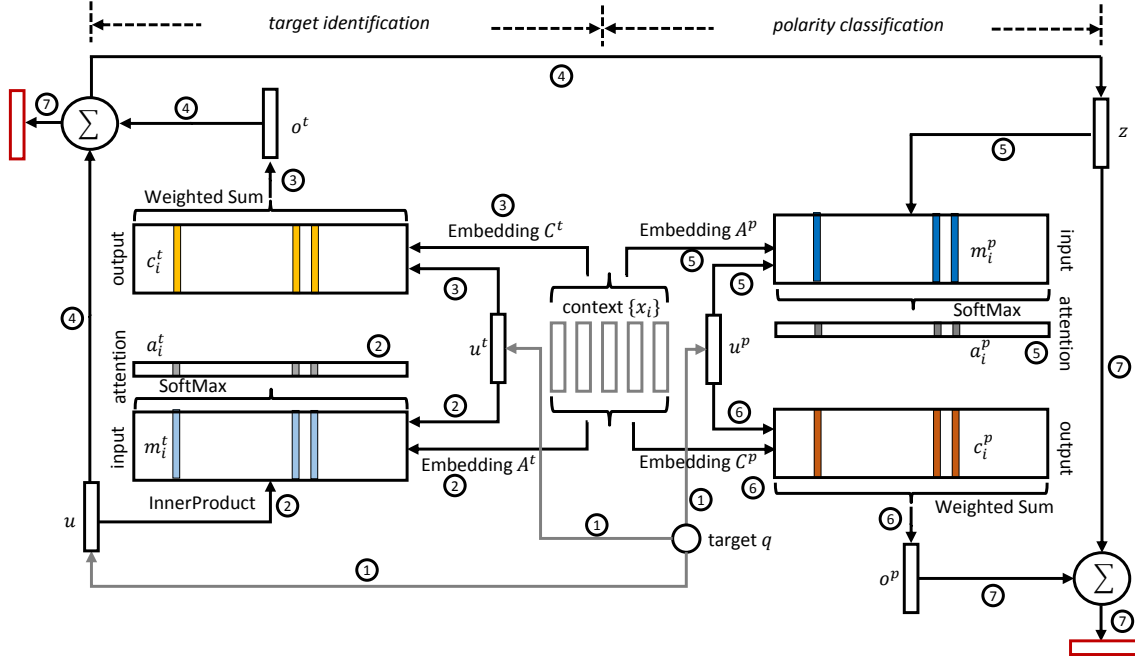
target identification

polarity classification

④

⑦ $\sum$ ④ $o^t$

$z$

⑤

③

Weighted Sum

③

Embedding $C^t$

Embedding $A^p$

output $c_i^t$

③

⑤

⑤

$m_i^p$ input

context $\{x_i\}$

SoftMax

attention

④

$u^t$

$u^p$

attention $a_i^t$ ②

$a_i^p$ ⑤

⑦

SoftMax

②

⑥

input $m_i^t$

output

$c_i^p$

Embedding $A^t$

Embedding $C^p$

②

⑥

InnerProduct ②

①

Weighted Sum

$u$

①

⑥

target $q$

①

$o^p$

⑦

$\sum$

⑦